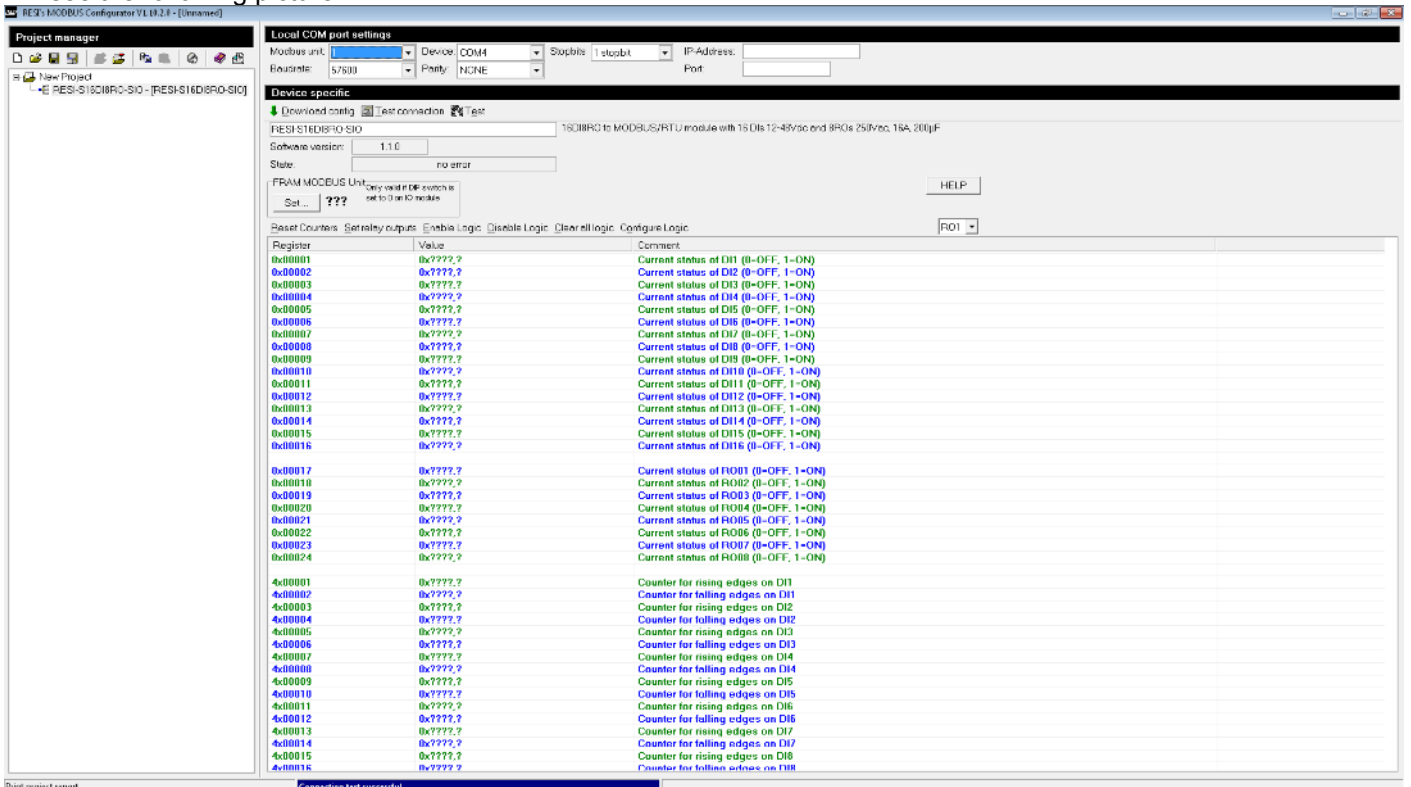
RESI's MODBUS Configurator V1.19.2.0 - [Unnamed]

Project manager

New Project
RESI-S16DI8RO-SIO - [RESI-S16DI8RO-SIO]

Local COM port settings

Modbus unit: Device: COM4 Stopbits: 1 stopbit IP-Address:
Baudrate: 57600 Parity: NONE Port:

Device specific

Download config Test connection Test

RESI-S16DI8RO-SIO 16DI8RO to MODBUS/RTU module with 16 DIs 12-48Vac and 8ROs 250Vac, 16A, 200µF

Software version: 1.1.0
State: no error

FRAM MODBUS Unit Only valid if DIP switch is set to 0 on IO module
Set ... ???

HELP

Reset Counters Set relay outputs Enable Logic Disable Logic Clear all logic Configure Logic RO1

| Register | Value | Comment |
|---|---|---|
| 0x00001 | 0x????,? | Current status of DI1 (0=OFF, 1=ON) |
| 0x00002 | 0x????,? | Current status of DI2 (0=OFF, 1=ON) |
| 0x00003 | 0x????,? | Current status of DI3 (0=OFF, 1=ON) |
| 0x00004 | 0x????,? | Current status of DI4 (0=OFF, 1=ON) |
| 0x00005 | 0x????,? | Current status of DI5 (0=OFF, 1=ON) |
| 0x00006 | 0x????,? | Current status of DI6 (0=OFF, 1=ON) |
| 0x00007 | 0x????,? | Current status of DI7 (0=OFF, 1=ON) |
| 0x00008 | 0x????,? | Current status of DI8 (0=OFF, 1=ON) |
| 0x00009 | 0x????,? | Current status of DI9 (0=OFF, 1=ON) |
| 0x00010 | 0x????,? | Current status of DI10 (0=OFF, 1=ON) |
| 0x00011 | 0x????,? | Current status of DI11 (0=OFF, 1=ON) |
| 0x00012 | 0x????,? | Current status of DI12 (0=OFF, 1=ON) |
| 0x00013 | 0x????,? | Current status of DI13 (0=OFF, 1=ON) |
| 0x00014 | 0x????,? | Current status of DI14 (0=OFF, 1=ON) |
| 0x00015 | 0x????,? | Current status of DI15 (0=OFF, 1=ON) |
| 0x00016 | 0x????,? | Current status of DI16 (0=OFF, 1=ON) |
| 0x00017 | 0x????,? | Current status of RO01 (0=OFF, 1=ON) |
| 0x00018 | 0x????,? | Current status of RO02 (0=OFF, 1=ON) |
| 0x00019 | 0x????,? | Current status of RO03 (0=OFF, 1=ON) |
| 0x00020 | 0x????,? | Current status of RO04 (0=OFF, 1=ON) |
| 0x00021 | 0x????,? | Current status of RO05 (0=OFF, 1=ON) |
| 0x00022 | 0x????,? | Current status of RO06 (0=OFF, 1=ON) |
| 0x00023 | 0x????,? | Current status of RO07 (0=OFF, 1=ON) |
| 0x00024 | 0x????,? | Current status of RO08 (0=OFF, 1=ON) |
| 4x00001 | 0x????,? | Counter for rising edges on DI1 |
| 4x00002 | 0x????,? | Counter for falling edges on DI1 |
| 4x00003 | 0x????,? | Counter for rising edges on DI2 |
| 4x00004 | 0x????,? | Counter for falling edges on DI2 |
| 4x00005 | 0x????,? | Counter for rising edges on DI3 |
| 4x00006 | 0x????,? | Counter for falling edges on DI3 |
| 4x00007 | 0x????,? | Counter for rising edges on DI4 |
| 4x00008 | 0x????,? | Counter for falling edges on DI4 |
| 4x00009 | 0x????,? | Counter for rising edges on DI5 |
| 4x00010 | 0x????,? | Counter for falling edges on DI5 |
| 4x00011 | 0x????,? | Counter for rising edges on DI6 |
| 4x00012 | 0x????,? | Counter for falling edges on DI6 |
| 4x00013 | 0x????,? | Counter for rising edges on DI7 |
| 4x00014 | 0x????,? | Counter for falling edges on DI7 |
| 4x00015 | 0x????,? | Counter for rising edges on DI8 |
| 4x00016 | 0x????,? | Counter for falling edges on DI8 |

Print project report
Connection test successful